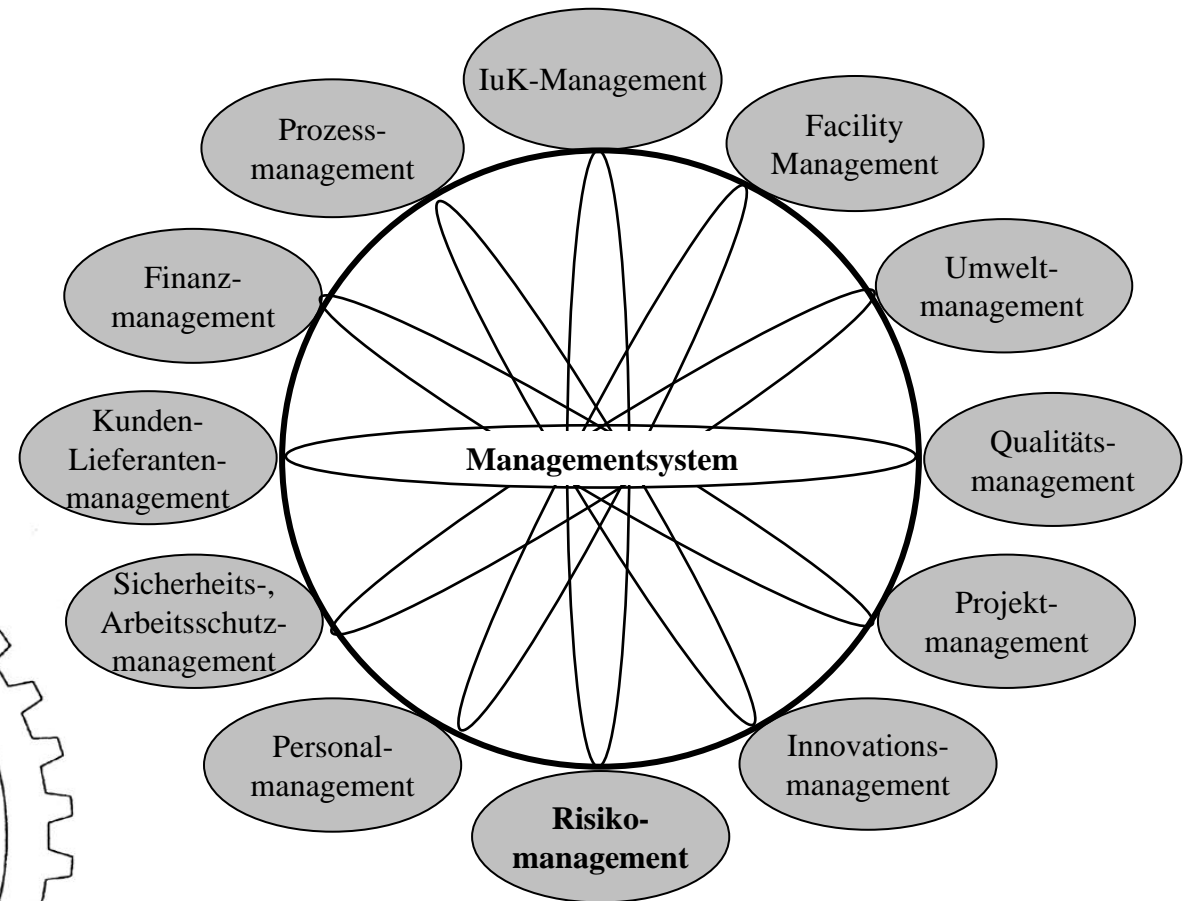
IuK-Management

Prozess-
management

Facility
Management

Finanz-
management

Umwelt-
management

Kunden-
Lieferanten-
management

Managementsystem

Qualitäts-
management

Sicherheits-,
Arbeitsschutz-
management

Projekt-
management

Personal-
management

Innovations-
management

Risiko-
management